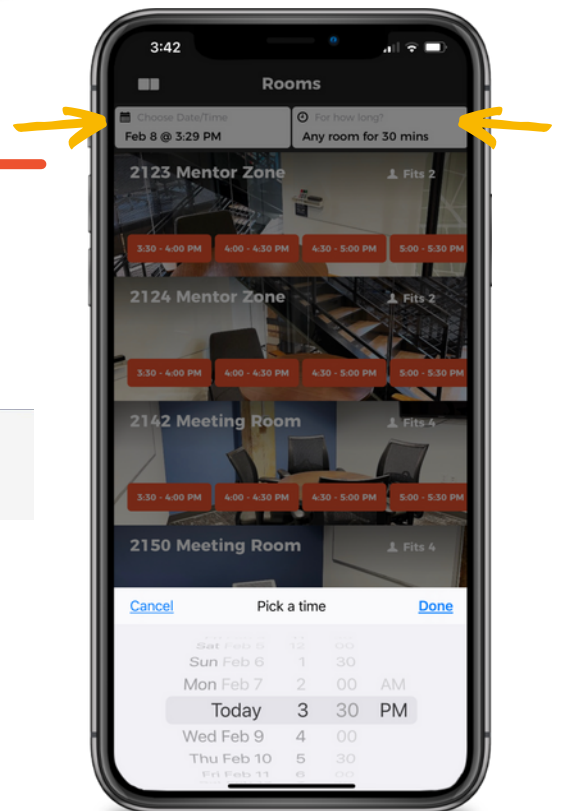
3:42

Rooms

Choose Date/Time
Feb 8 @ 3:29 PM

For how long?
Any room for 30 mins

2123 Mentor Zone
Fits 2
3:30 - 4:00 PM
4:00 - 4:30 PM
4:30 - 5:00 PM
5:00 - 5:30 PM

2124 Mentor Zone
Fits 2
3:30 - 4:00 PM
4:00 - 4:30 PM
4:30 - 5:00 PM
5:00 - 5:30 PM

2142 Meeting Room
Fits 4
3:30 - 4:00 PM
4:00 - 4:30 PM
4:30 - 5:00 PM
5:00 - 5:30 PM

2150 Meeting Room
Fits 4

Cancel
Pick a time
Done

Sat Feb 5 12
Sun Feb 6 1 30
Mon Feb 7 2 00 AM
Today 3 30 PM
Wed Feb 9 4 00
Thu Feb 10 5 30
Fri Feb 11 6 00